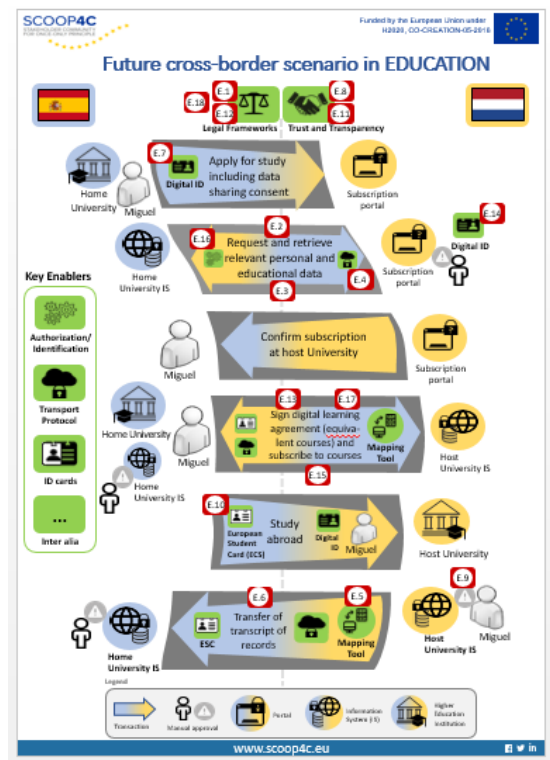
SCOOP4C
STAKEHOLDER COMMUNITY FOR ONCE-ONLY PRINCIPLE

Funded by the European Union under H2020, CO-CREATION-05-2016

Future cross-border scenario in EDUCATION

E.18 E.1 E.12 Legal Frameworks

E.8 E.11 Trust and Transparency

Home University

Miguel

E.7 Digital ID

Apply for study including data sharing consent

Subscription portal

Home University IS

E.16

E.2

Request and retrieve relevant personal and educational data

E.4

E.3

Subscription portal

E.14 Digital ID

Key Enablers

Authorization/ Identification

Transport Protocol

ID cards

...

Inter alia

Miguel

Confirm subscription at host University

Subscription portal

Home University

Miguel

Home University IS

E.13

E.17

Sign digital learning agreement (equivalent courses) and subscribe to courses

Mapping Tool

Host University IS

E.15

E.10

European Student Card (ECS)

Study abroad

Digital ID

Miguel

Host University

E.9

Home University IS

ESC

E.6

Transfer of transcript of records

E.5

Mapping Tool

Host University IS

Miguel

Legend

Transaction

Manual approval

Portal

Information System (IS)

Higher Education Institution

www.scoop4c.eu